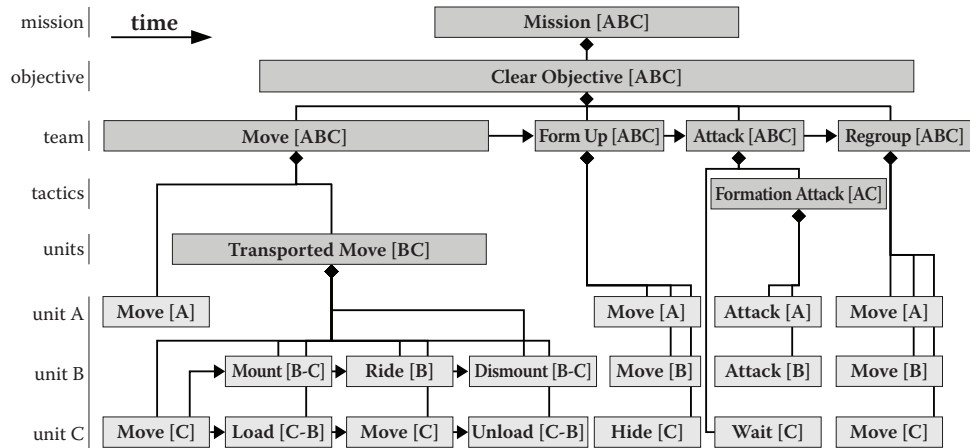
mission
time
Mission [ABC]
objective
Clear Objective [ABC]
team
Move [ABC]
Form Up [ABC]
Attack [ABC]
Regroup [ABC]
tactics
Formation Attack [AC]
units
Transported Move [BC]
unit A
Move [A]
Move [A]
Attack [A]
Move [A]
unit B
Mount [B-C]
Ride [B]
Dismount [B-C]
Move [B]
Attack [B]
Move [B]
unit C
Move [C]
Load [C-B]
Move [C]
Unload [C-B]
Hide [C]
Wait [C]
Move [C]